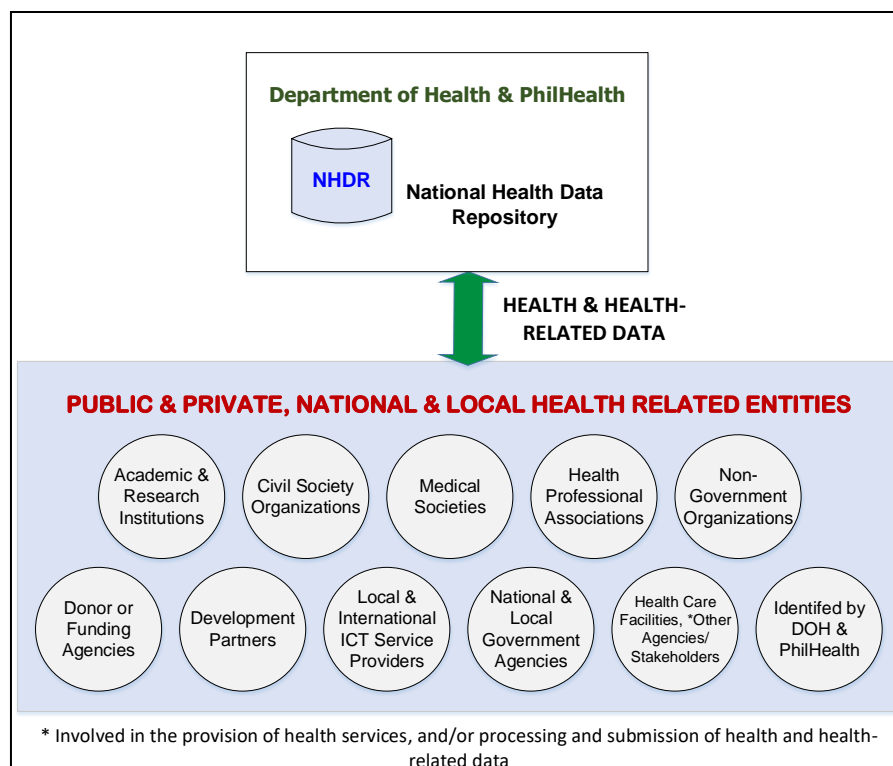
Department of Health & PhilHealth

NHDR

National Health Data Repository

HEALTH & HEALTH-RELATED DATA

PUBLIC & PRIVATE, NATIONAL & LOCAL HEALTH RELATED ENTITIES

Academic & Research Institutions

Civil Society Organizations

Medical Societies

Health Professional Associations

Non-Government Organizations

Donor or Funding Agencies

Development Partners

Local & International ICT Service Providers

National & Local Government Agencies

Health Care Facilities, *Other Agencies/ Stakeholders

Identifed by DOH & PhilHealth

* Involved in the provision of health services, and/or processing and submission of health and health-related data